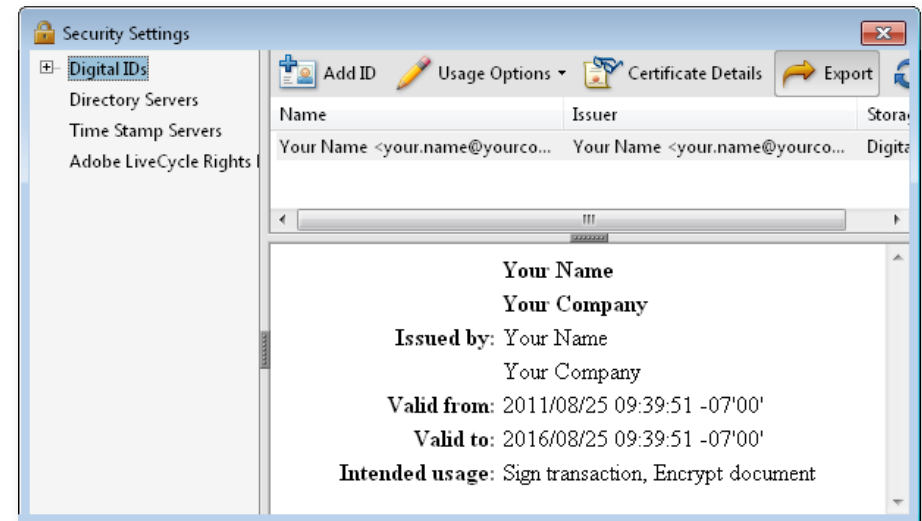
Security Settings

Digital IDs
Directory Servers
Time Stamp Servers
Adobe LiveCycle Rights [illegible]

Add ID
Usage Options
Certificate Details
Export

| Name | Issuer | Stora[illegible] |
|---|---|---|
| Your Name <your.name@yourco... | Your Name <your.name@yourco... | Digita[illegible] |

Your Name
Your Company
Issued by: Your Name
Your Company
Valid from: 2011/08/25 09:39:51 -07'00'
Valid to: 2016/08/25 09:39:51 -07'00'
Intended usage: Sign transaction, Encrypt document